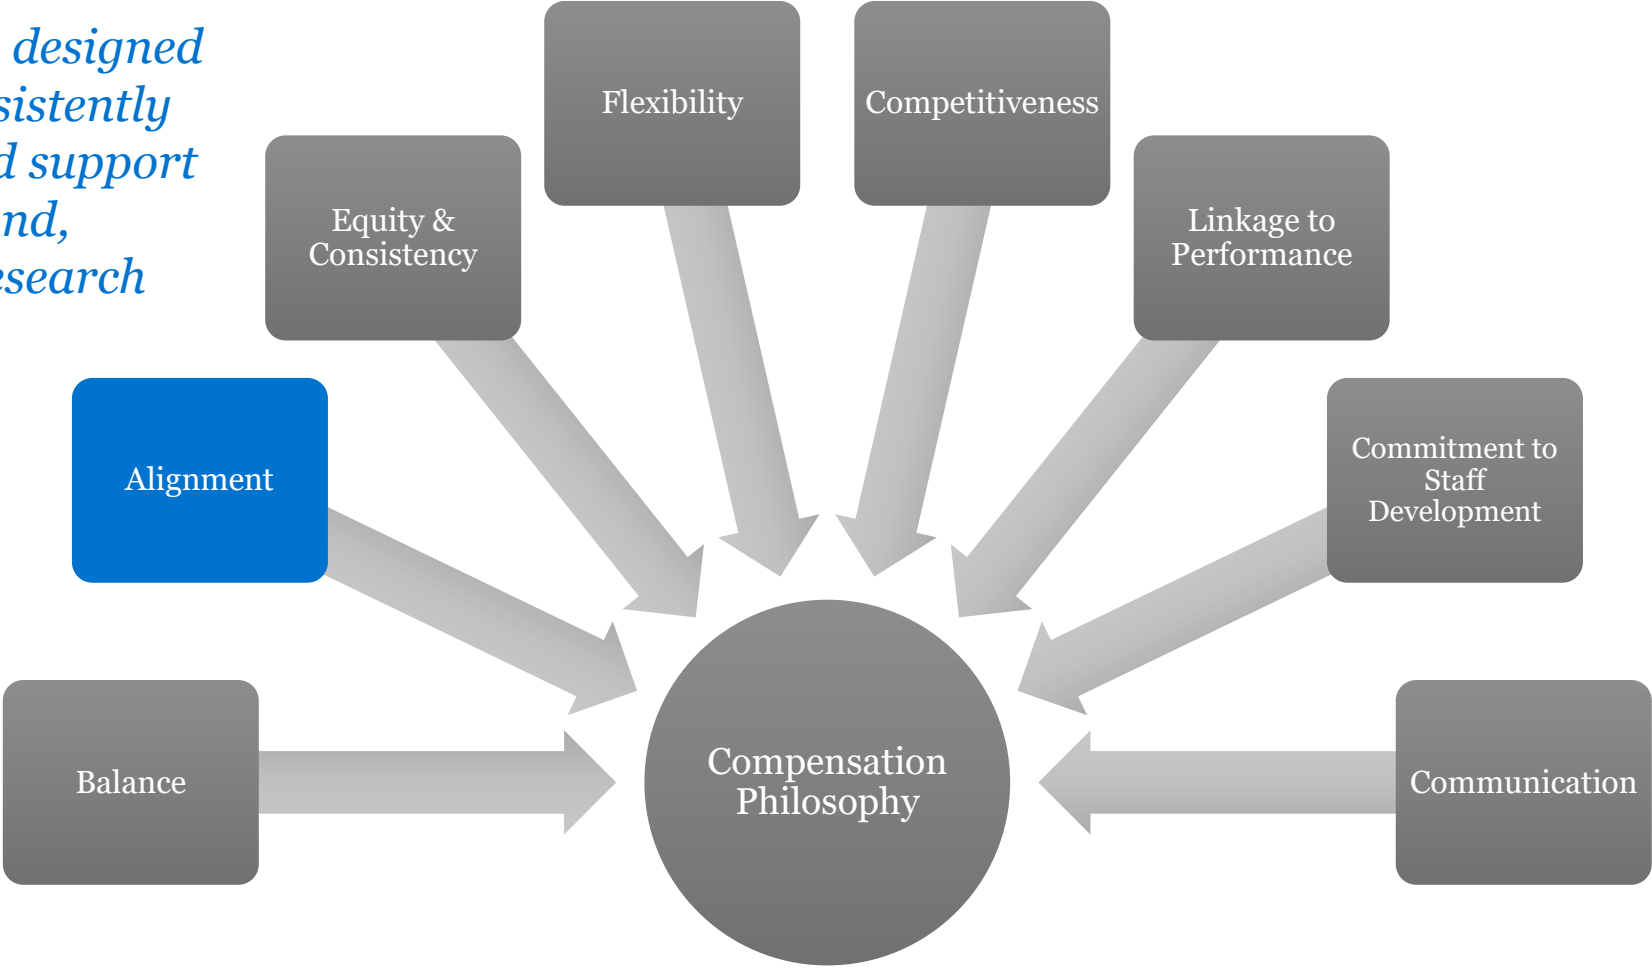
designed
sistently
d support
nd,
esearch

Flexibility

Competitiveness

Equity & Consistency

Linkage to Performance

Alignment

Commitment to Staff Development

Balance

Compensation Philosophy

Communication